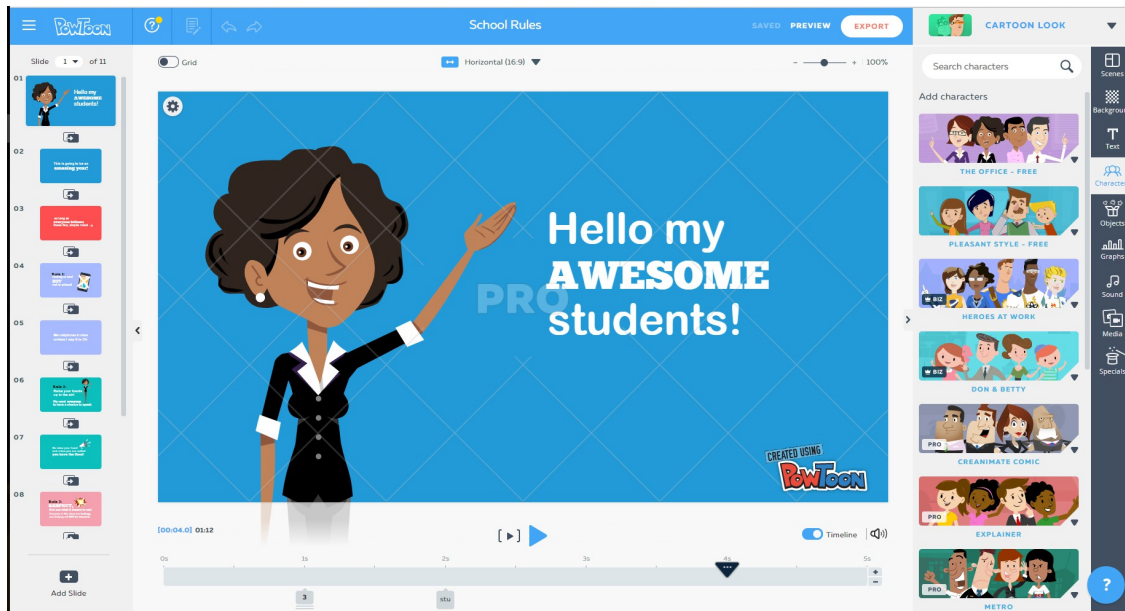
PowToon

School Rules

SAVED PREVIEW EXPORT

CARTOON LOOK

Slide 1 of 11

01
Hello my AWESOME students!

02
This is going to be an amazing year!

03

04
Rule 1:

05

06
Rule 2:

07

08
Rule 3:

Add Slide

Grid

Horizontal (16:9)

100%

Hello my AWESOME students!

PRO

CREATED USING PowToon

[00:04.0] 01:12

Timeline

0s 1s 2s 3s 4s 5s

3

stu

Search characters

Add characters

THE OFFICE - FREE

PLEASANT STYLE - FREE

BIZ
HEROES AT WORK

BIZ
DON & BETTY

PRO
CREANIMATE COMIC

PRO
EXPLAINER

PRO
METRO

Scenes
Background
Text
Characters
Objects
Graphs
Sound
Media
Specials

?